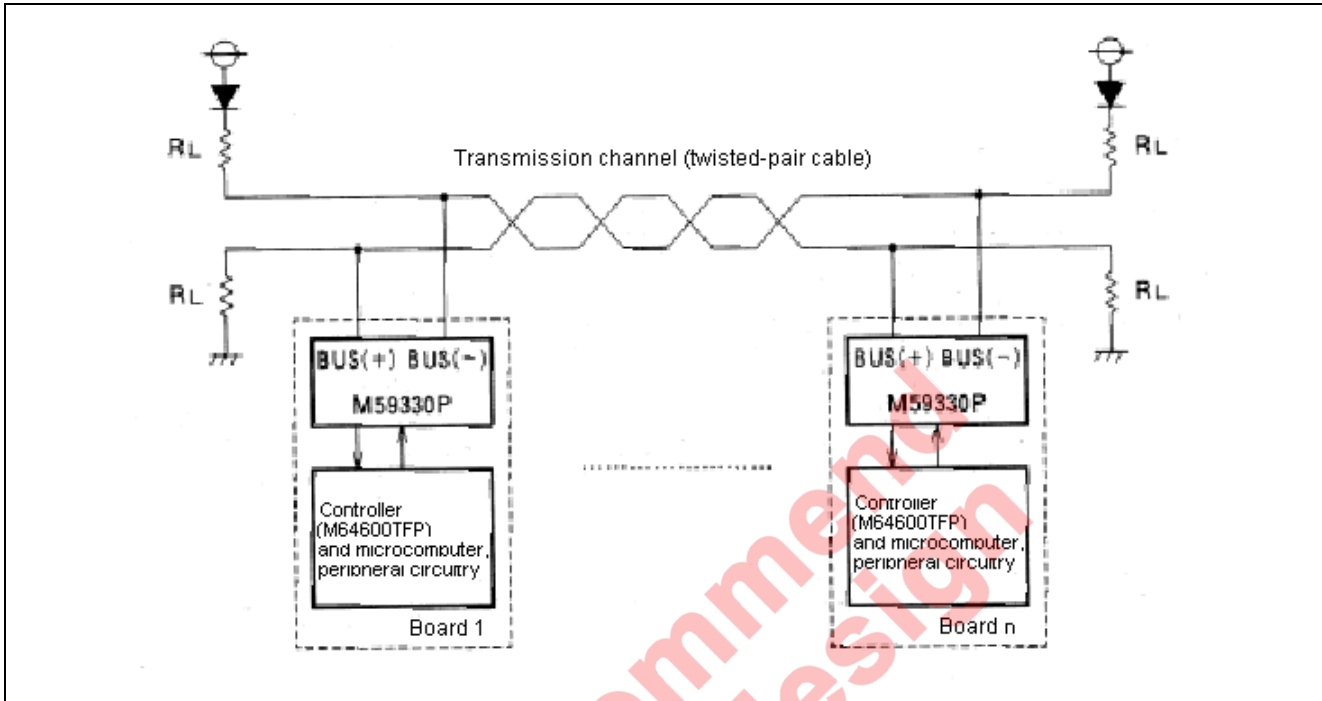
$R_L$

$R_L$

Transmission channel (twisted-pair cable)

$R_L$

$R_L$

BUS(+) BUS(−)

M59330P

Controller (M64600TFP) and microcomputer, peripheral circuitry

Board 1

BUS(+) BUS(−)

M59330P

Controller (M64600TFP) and microcomputer, peripheral circuitry

Board n

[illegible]ommend
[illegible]esign